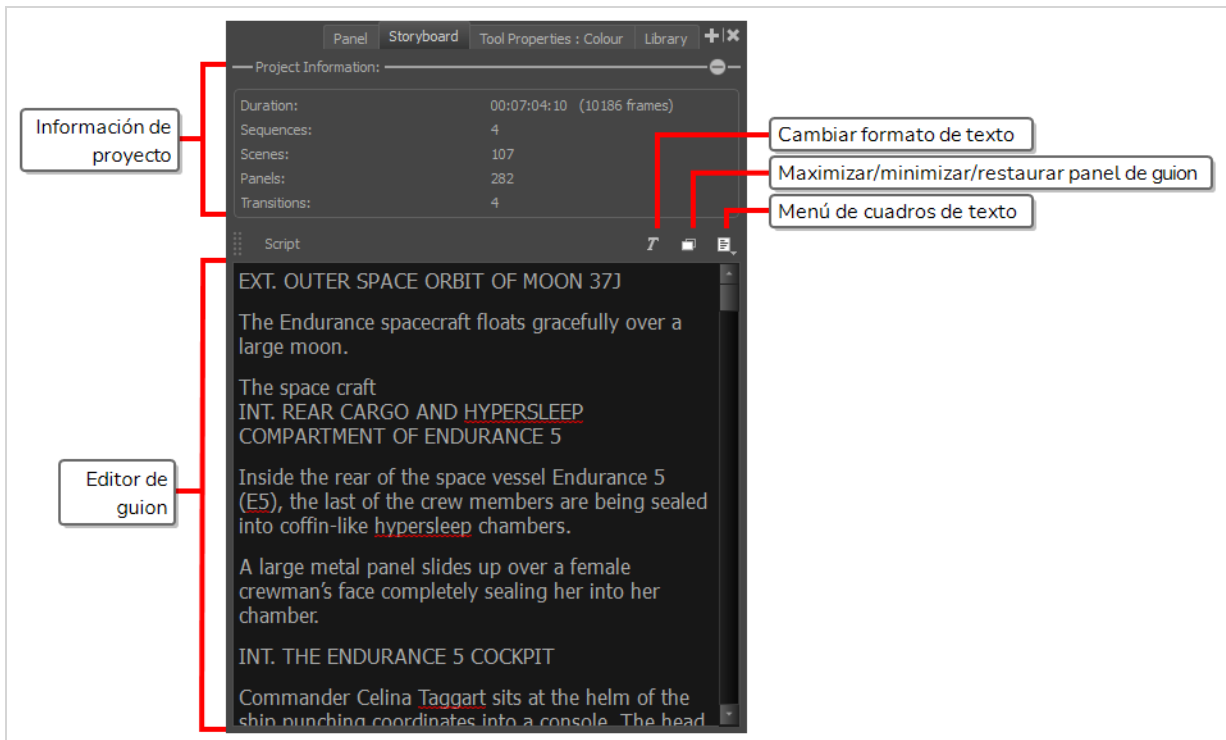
Panel | Storyboard | Tool Properties : Colour | Library

Project Information:

| | |
|---|---|
| Duration: | 00:07:04:10 (10186 frames) |
| Sequences: | 4 |
| Scenes: | 107 |
| Panels: | 282 |
| Transitions: | 4 |

Información de proyecto

Cambiar formato de texto

Maximizar/minimizar/restaurar panel de guion

Menú de cuadros de texto

Script

EXT. OUTER SPACE ORBIT OF MOON 37J

The Endurance spacecraft floats gracefully over a large moon.

The space craft
INT. REAR CARGO AND HYPERSLEEP COMPARTMENT OF ENDURANCE 5

Inside the rear of the space vessel Endurance 5 (E5), the last of the crew members are being sealed into coffin-like hypersleep chambers.

A large metal panel slides up over a female crewman's face completely sealing her into her chamber.

INT. THE ENDURANCE 5 COCKPIT

Commander Celina Taggart sits at the helm of the ship punching coordinates into a console. The head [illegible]

Editor de guion